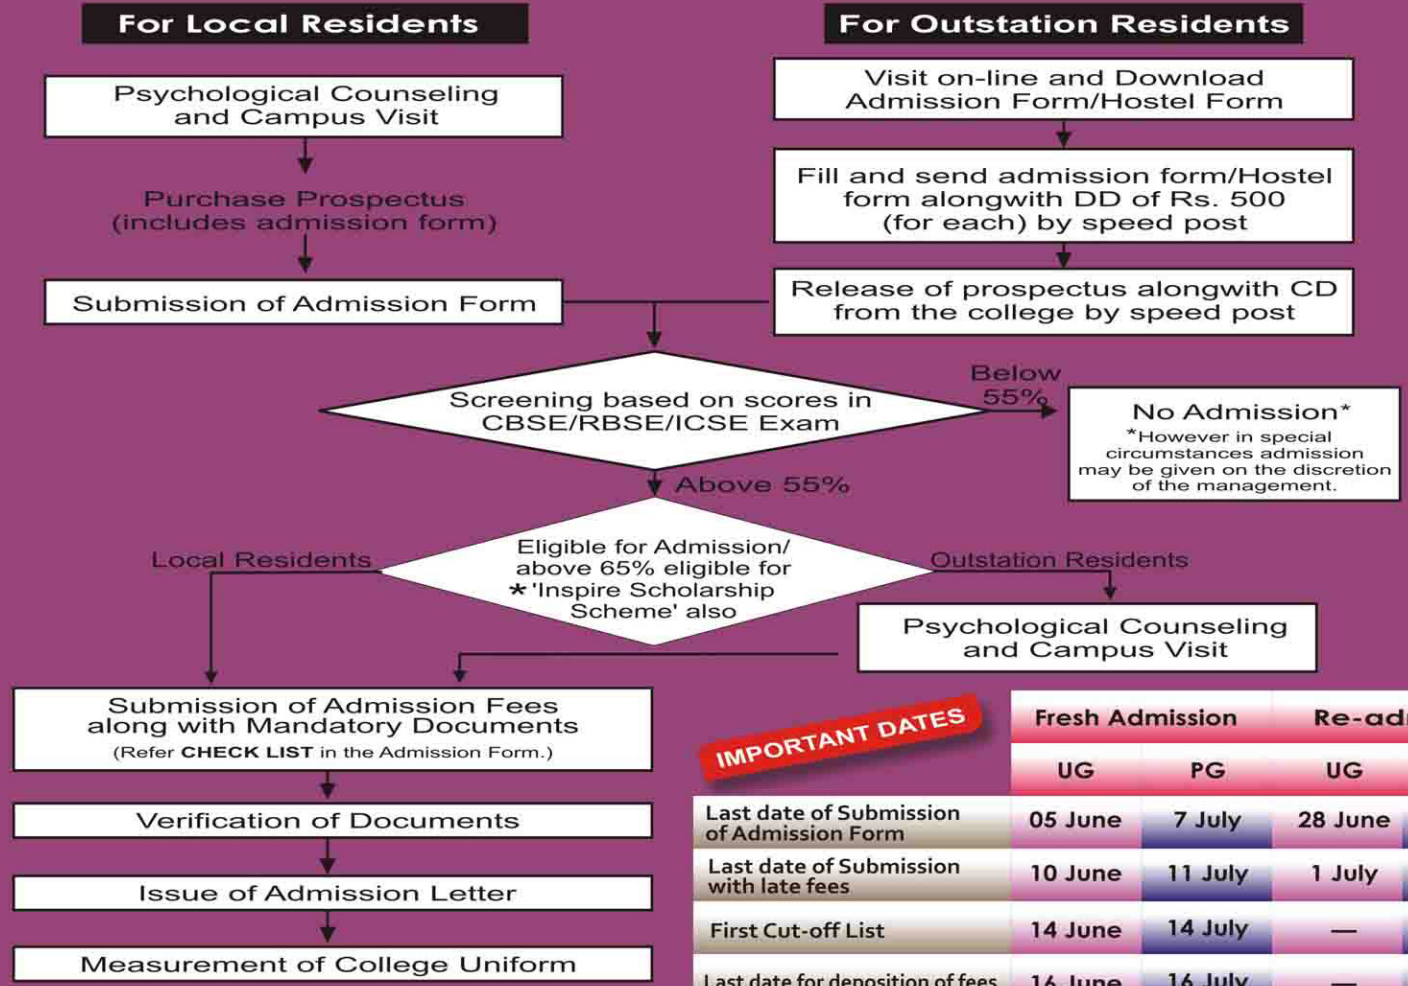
For Local Residents

Psychological Counseling and Campus Visit

Purchase Prospectus (includes admission form)

Submission of Admission Form

For Outstation Residents

Visit on-line and Download Admission Form/Hostel Form

Fill and send admission form/Hostel form alongwith DD of Rs. 500 (for each) by speed post

Release of prospectus alongwith CD from the college by speed post

Screening based on scores in CBSE/RBSE/ICSE Exam

Below 55%

No Admission*
*However in special circumstances admission may be given on the discretion of the management.

Above 55%

Local Residents

Eligible for Admission/ above 65% eligible for *'Inspire Scholarship Scheme' also

Outstation Residents

Psychological Counseling and Campus Visit

Submission of Admission Fees along with Mandatory Documents
(Refer CHECK LIST in the Admission Form.)

Verification of Documents

Issue of Admission Letter

Measurement of College Uniform

IMPORTANT DATES

| | Fresh Admission | | Re-ad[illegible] |
|---|---|---|---|
| | UG | PG | UG |
| Last date of Submission of Admission Form | 05 June | 7 July | 28 June |
| Last date of Submission with late fees | 10 June | 11 July | 1 July |
| First Cut-off List | 14 June | 14 July | — |
| Last date for deposition of fees | 16 June | 16 July | — |